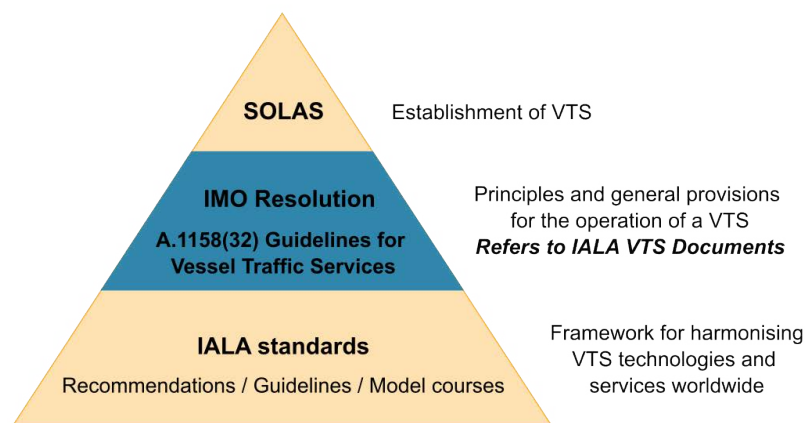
SOLAS

Establishment of VTS

IMO Resolution

A.1158(32) Guidelines for Vessel Traffic Services

Principles and general provisions for the operation of a VTS
***Refers to IALA VTS Documents***

IALA standards

Recommendations / Guidelines / Model courses

Framework for harmonising VTS technologies and services worldwide